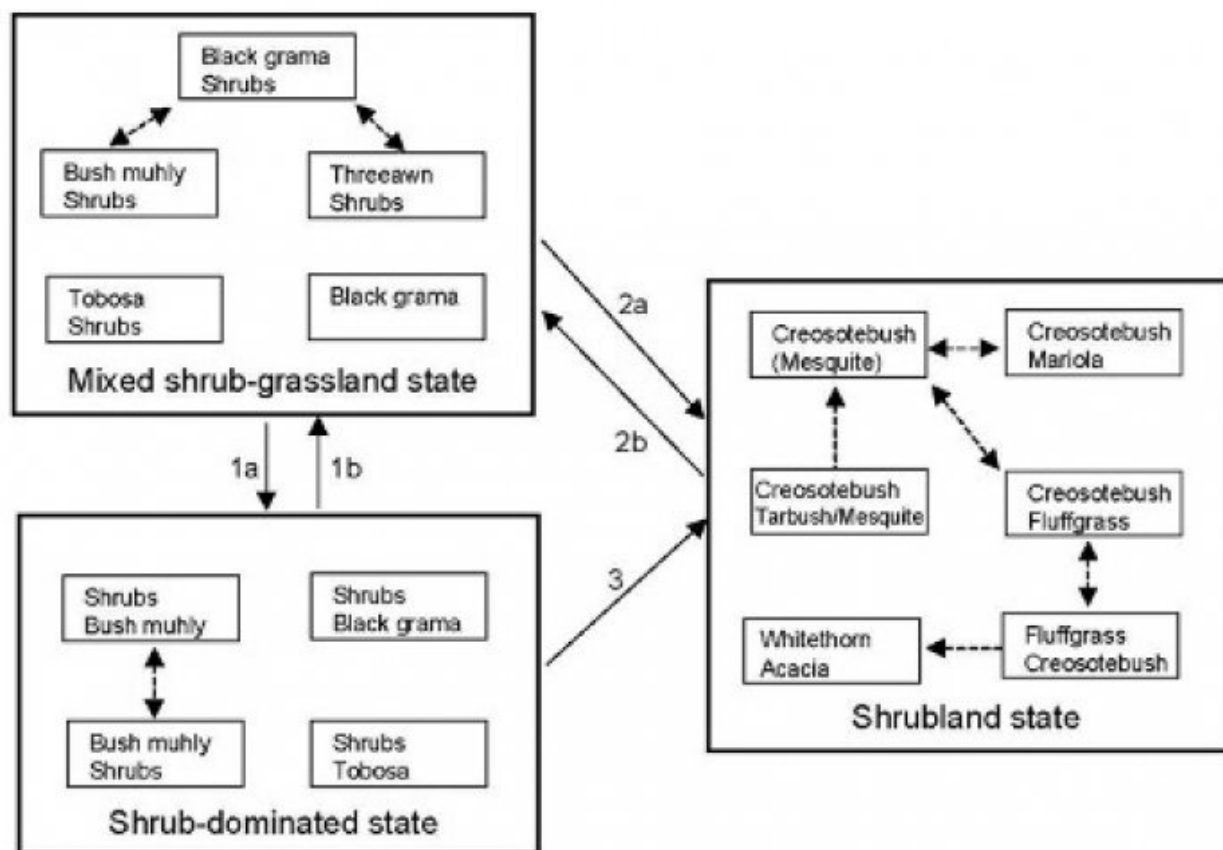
Black grama
Shrubs

Bush muhly
Shrubs

Threeawn
Shrubs

Tobosa
Shrubs

Black grama

Mixed shrub-grassland state

2a

2b

1a

1b

Shrubs
Bush muhly

Shrubs
Black grama

Bush muhly
Shrubs

Shrubs
Tobosa

Shrub-dominated state

3

Creosotebush
(Mesquite)

Creosotebush
Mariola

Creosotebush
Tarbush/Mesquite

Creosotebush
Fluffgrass

Whitethorn
Acacia

Fluffgrass
Creosotebush

Shrubland state